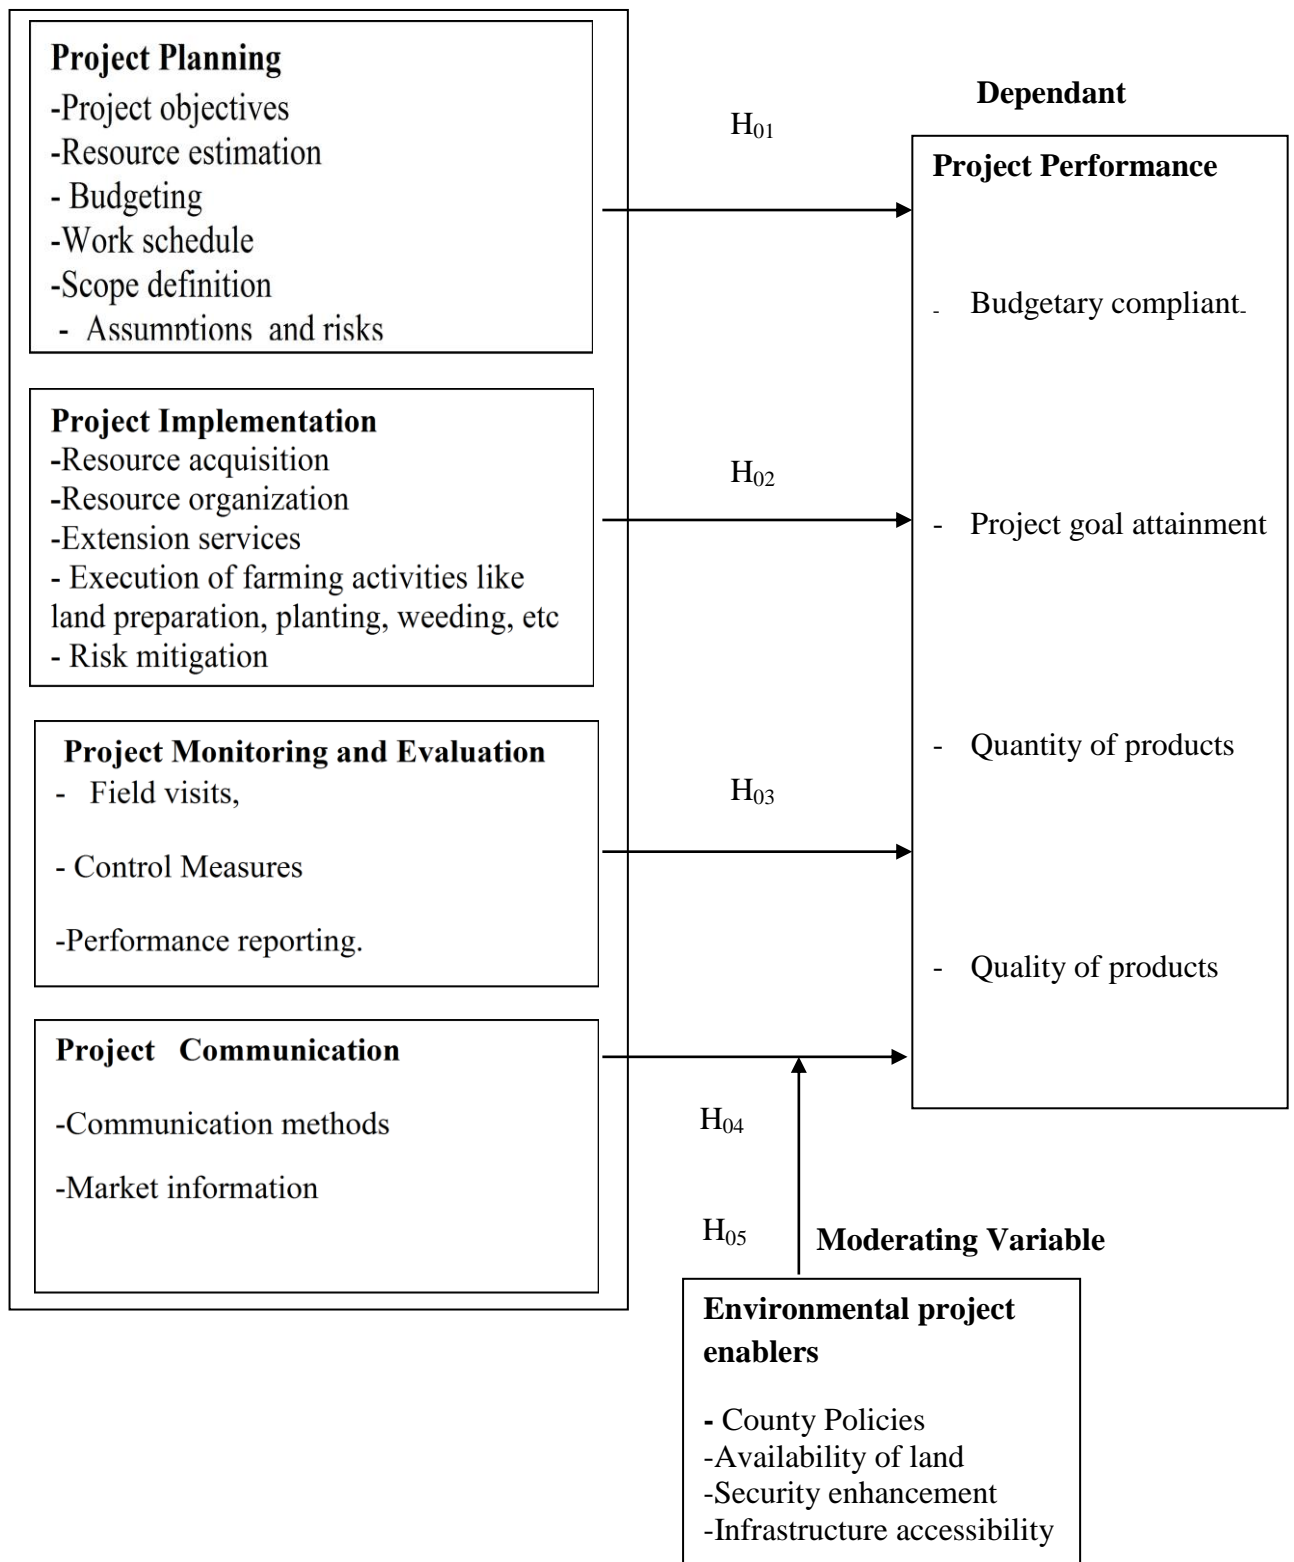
Project Planning
-Project objectives
-Resource estimation
- Budgeting
-Work schedule
-Scope definition
- Assumptions and risks

Project Implementation
-Resource acquisition
-Resource organization
-Extension services
- Execution of farming activities like land preparation, planting, weeding, etc
- Risk mitigation

Project Monitoring and Evaluation
- Field visits,
- Control Measures
-Performance reporting.

Project Communication
-Communication methods
-Market information

$H_{01}$

$H_{02}$

$H_{03}$

$H_{04}$

$H_{05}$

Dependant

Project Performance
- Budgetary compliant
- Project goal attainment
- Quantity of products
- Quality of products

Moderating Variable

Environmental project enablers
- County Policies
-Availability of land
-Security enhancement
-Infrastructure accessibility